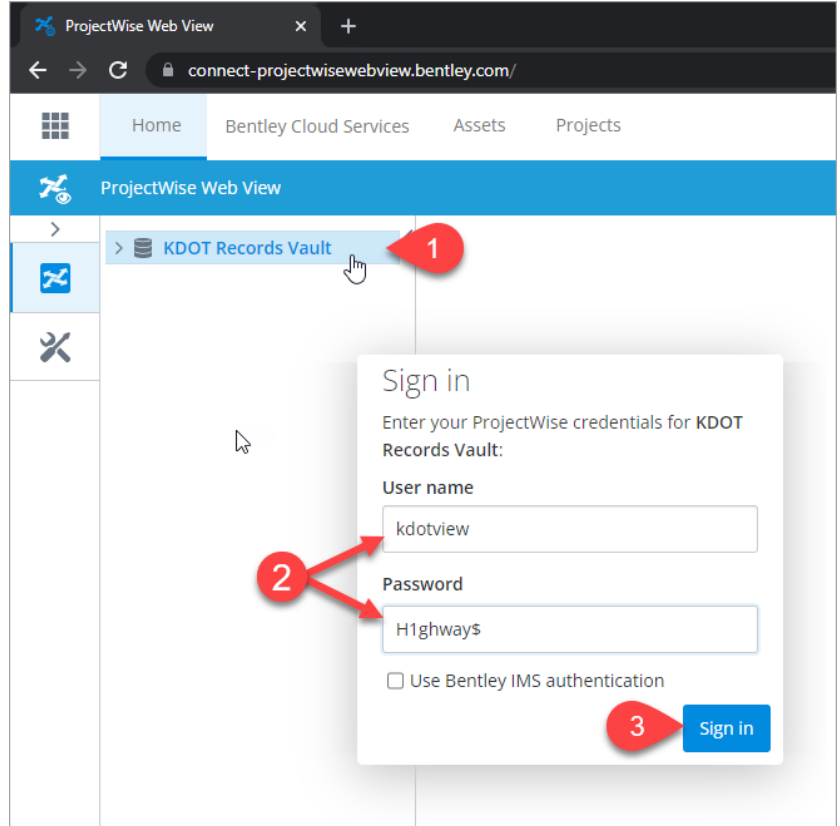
ProjectWise Web View ×

connect-projectwisewebview.bentley.com/

Home Bentley Cloud Services Assets Projects

ProjectWise Web View

KDOT Records Vault

1

Sign in

Enter your ProjectWise credentials for **KDOT Records Vault**:

User name

kdotview

2

Password

H1ghway$

Use Bentley IMS authentication

3

Sign in